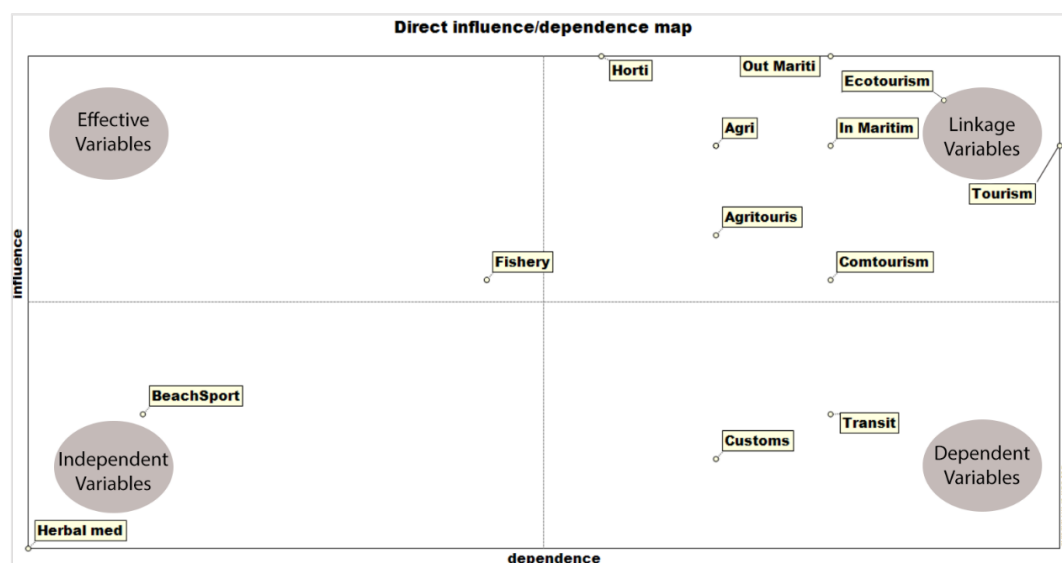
Direct influence/dependence map

Horti

Out Mariti

Ecotourism

Effective Variables

Agri

In Maritim

Linkage Variables

Tourism

Agritouris

influence

Fishery

Comtourism

BeachSport

Transit

Customs

Independent Variables

Dependent Variables

Herbal med

dependence